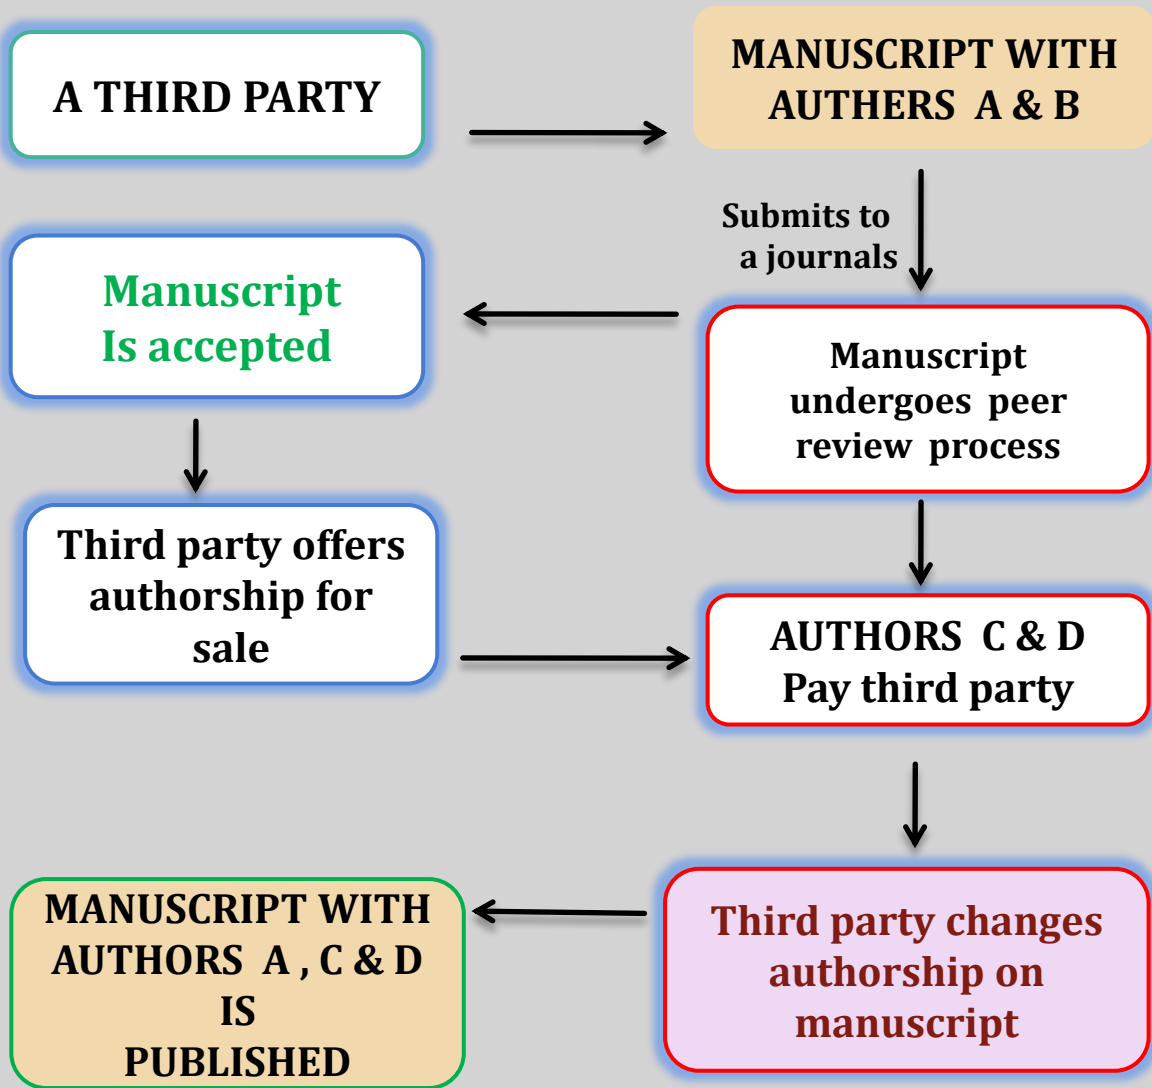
A THIRD PARTY

MANUSCRIPT WITH AUTHERS A & B

Submits to a journals

Manuscript Is accepted

Manuscript undergoes peer review process

Third party offers authorship for sale

AUTHORS C & D Pay third party

Third party changes authorship on manuscript

MANUSCRIPT WITH AUTHORS A , C & D IS PUBLISHED